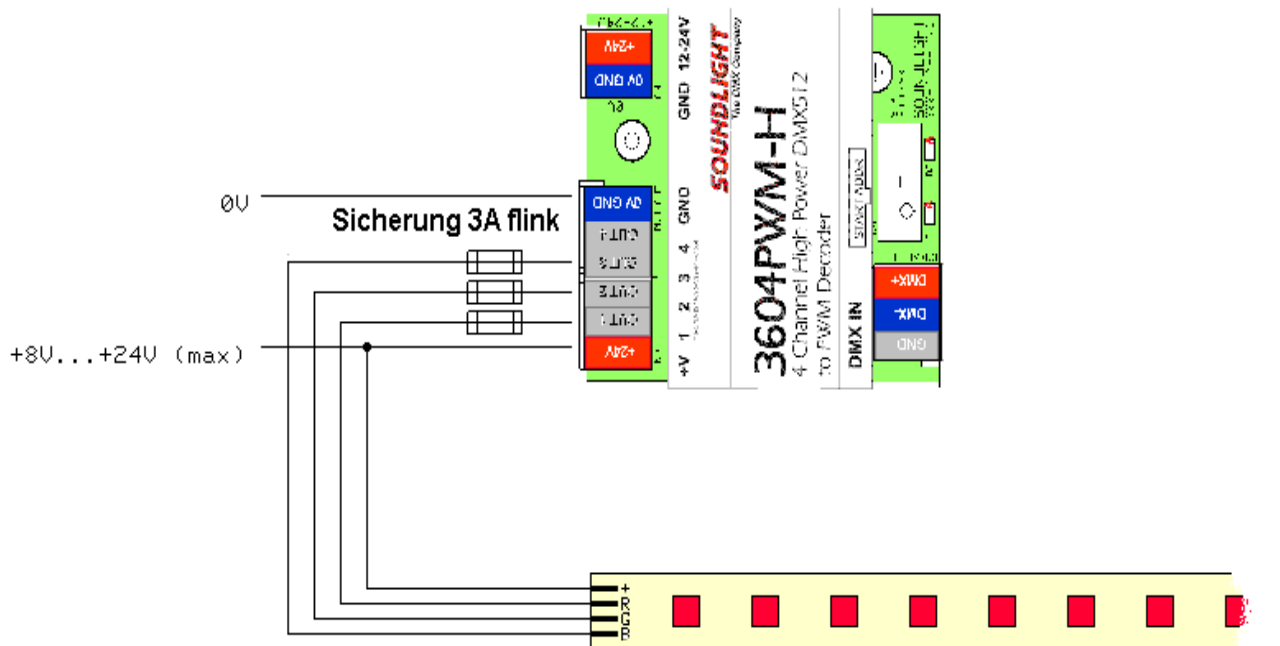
0V

Sicherung 3A flink

+8V...+24V (max)

+24V
0V GND
0V GND
OUT4
OUT3
OUT2
OUT1
+24V

GND 12-24V
GND
4
3
2
1
+V

SOUNDLIGHT
The DMX Company

3604PWM-H
4 Channel High Power DMX512
to PWM Decoder

START ADDR.
DMX IN

DMX+
DMX-
GND

SOUNDLIGHT

+
R
G
B